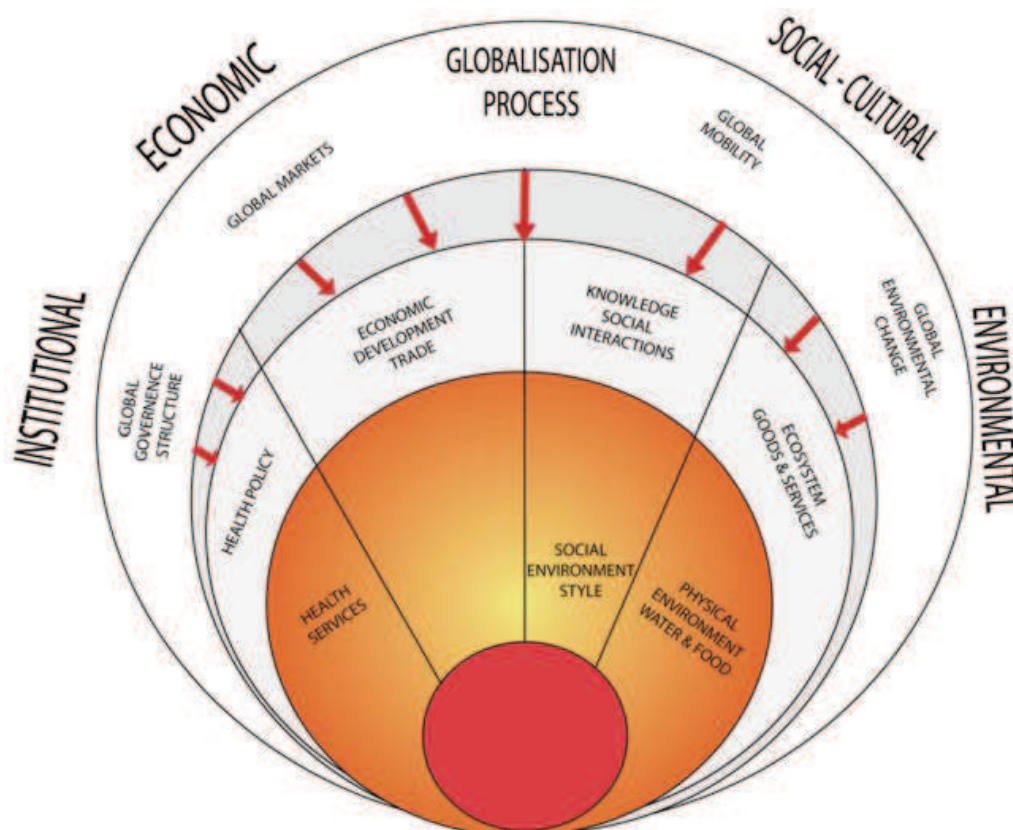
ECONOMIC

GLOBALISATION PROCESS

SOCIAL - CULTURAL

GLOBAL MARKETS

GLOBAL MOBILITY

INSTITUTIONAL

ENVIRONMENTAL

GLOBAL GOVERNENCE STRUCTURE

ECONOMIC DEVELOPMENT TRADE

KNOWLEDGE SOCIAL INTERACTIONS

GLOBAL ENVIRONMENTAL CHANGE

HEALTH POLICY

ECOSYSTEM GOODS & SERVICES

SOCIAL ENVIRONMENT STYLE

HEALTH SERVICES

PHYSICAL ENVIRONMENT WATER & FOOD